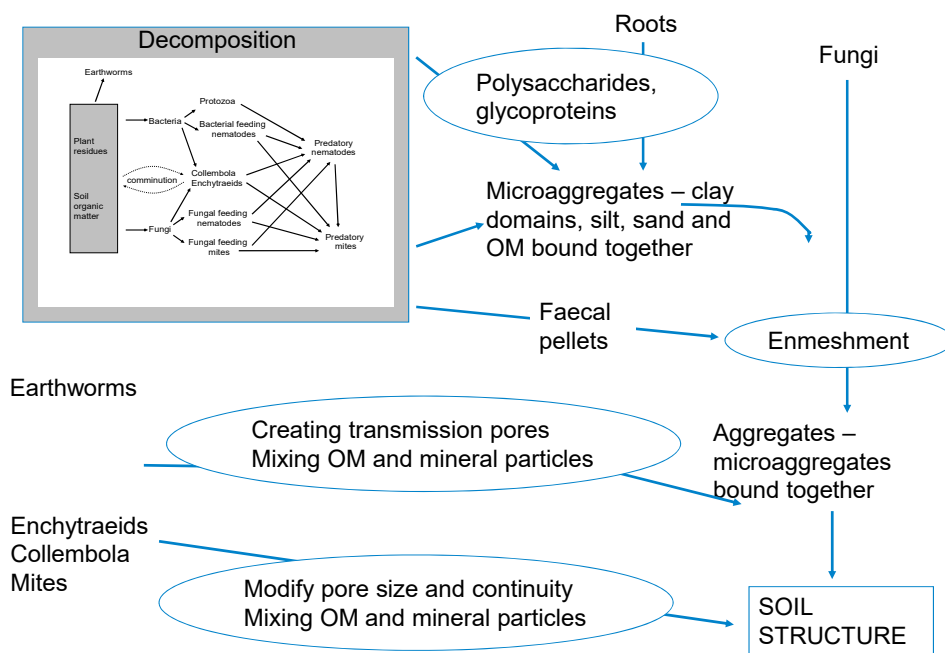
Decomposition

Earthworms

Plant residues

Soil organic matter

Bacteria

Protozoa

Bacterial feeding nematodes

Predatory nematodes

comminution

Collembola Enchytraeids

Fungi

Fungal feeding nematodes

Fungal feeding mites

Predatory mites

Roots

Fungi

Polysaccharides, glycoproteins

Microaggregates – clay domains, silt, sand and OM bound together

Faecal pellets

Enmeshment

Earthworms

Creating transmission pores
Mixing OM and mineral particles

Aggregates – microaggregates bound together

Enchytraeids
Collembola
Mites

Modify pore size and continuity
Mixing OM and mineral particles

SOIL STRUCTURE